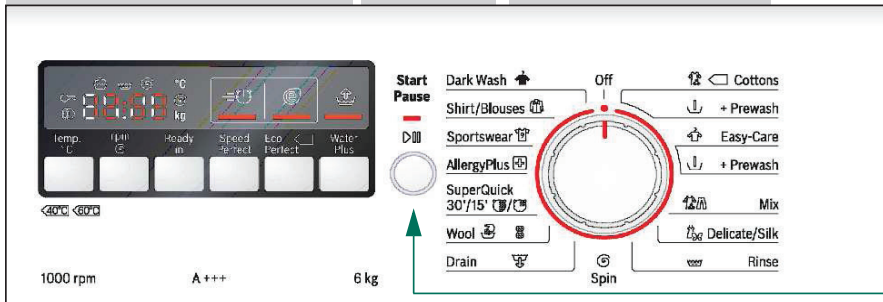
°C
kg

Temp. °C
rpm
Ready in
Speed Perfect
Eco Perfect
Water Plus

40°C 60°C

1000 rpm
A+++
6 kg

Start Pause
DII

Dark Wash
Shirt/Blouses
Sportswear
AllergyPlus
SuperQuick 30'/15'
Wool
Drain

Off

Spin

Cottons
+ Prewash
Easy-Care
+ Prewash
Mix
Delicate/Silk
Rinse